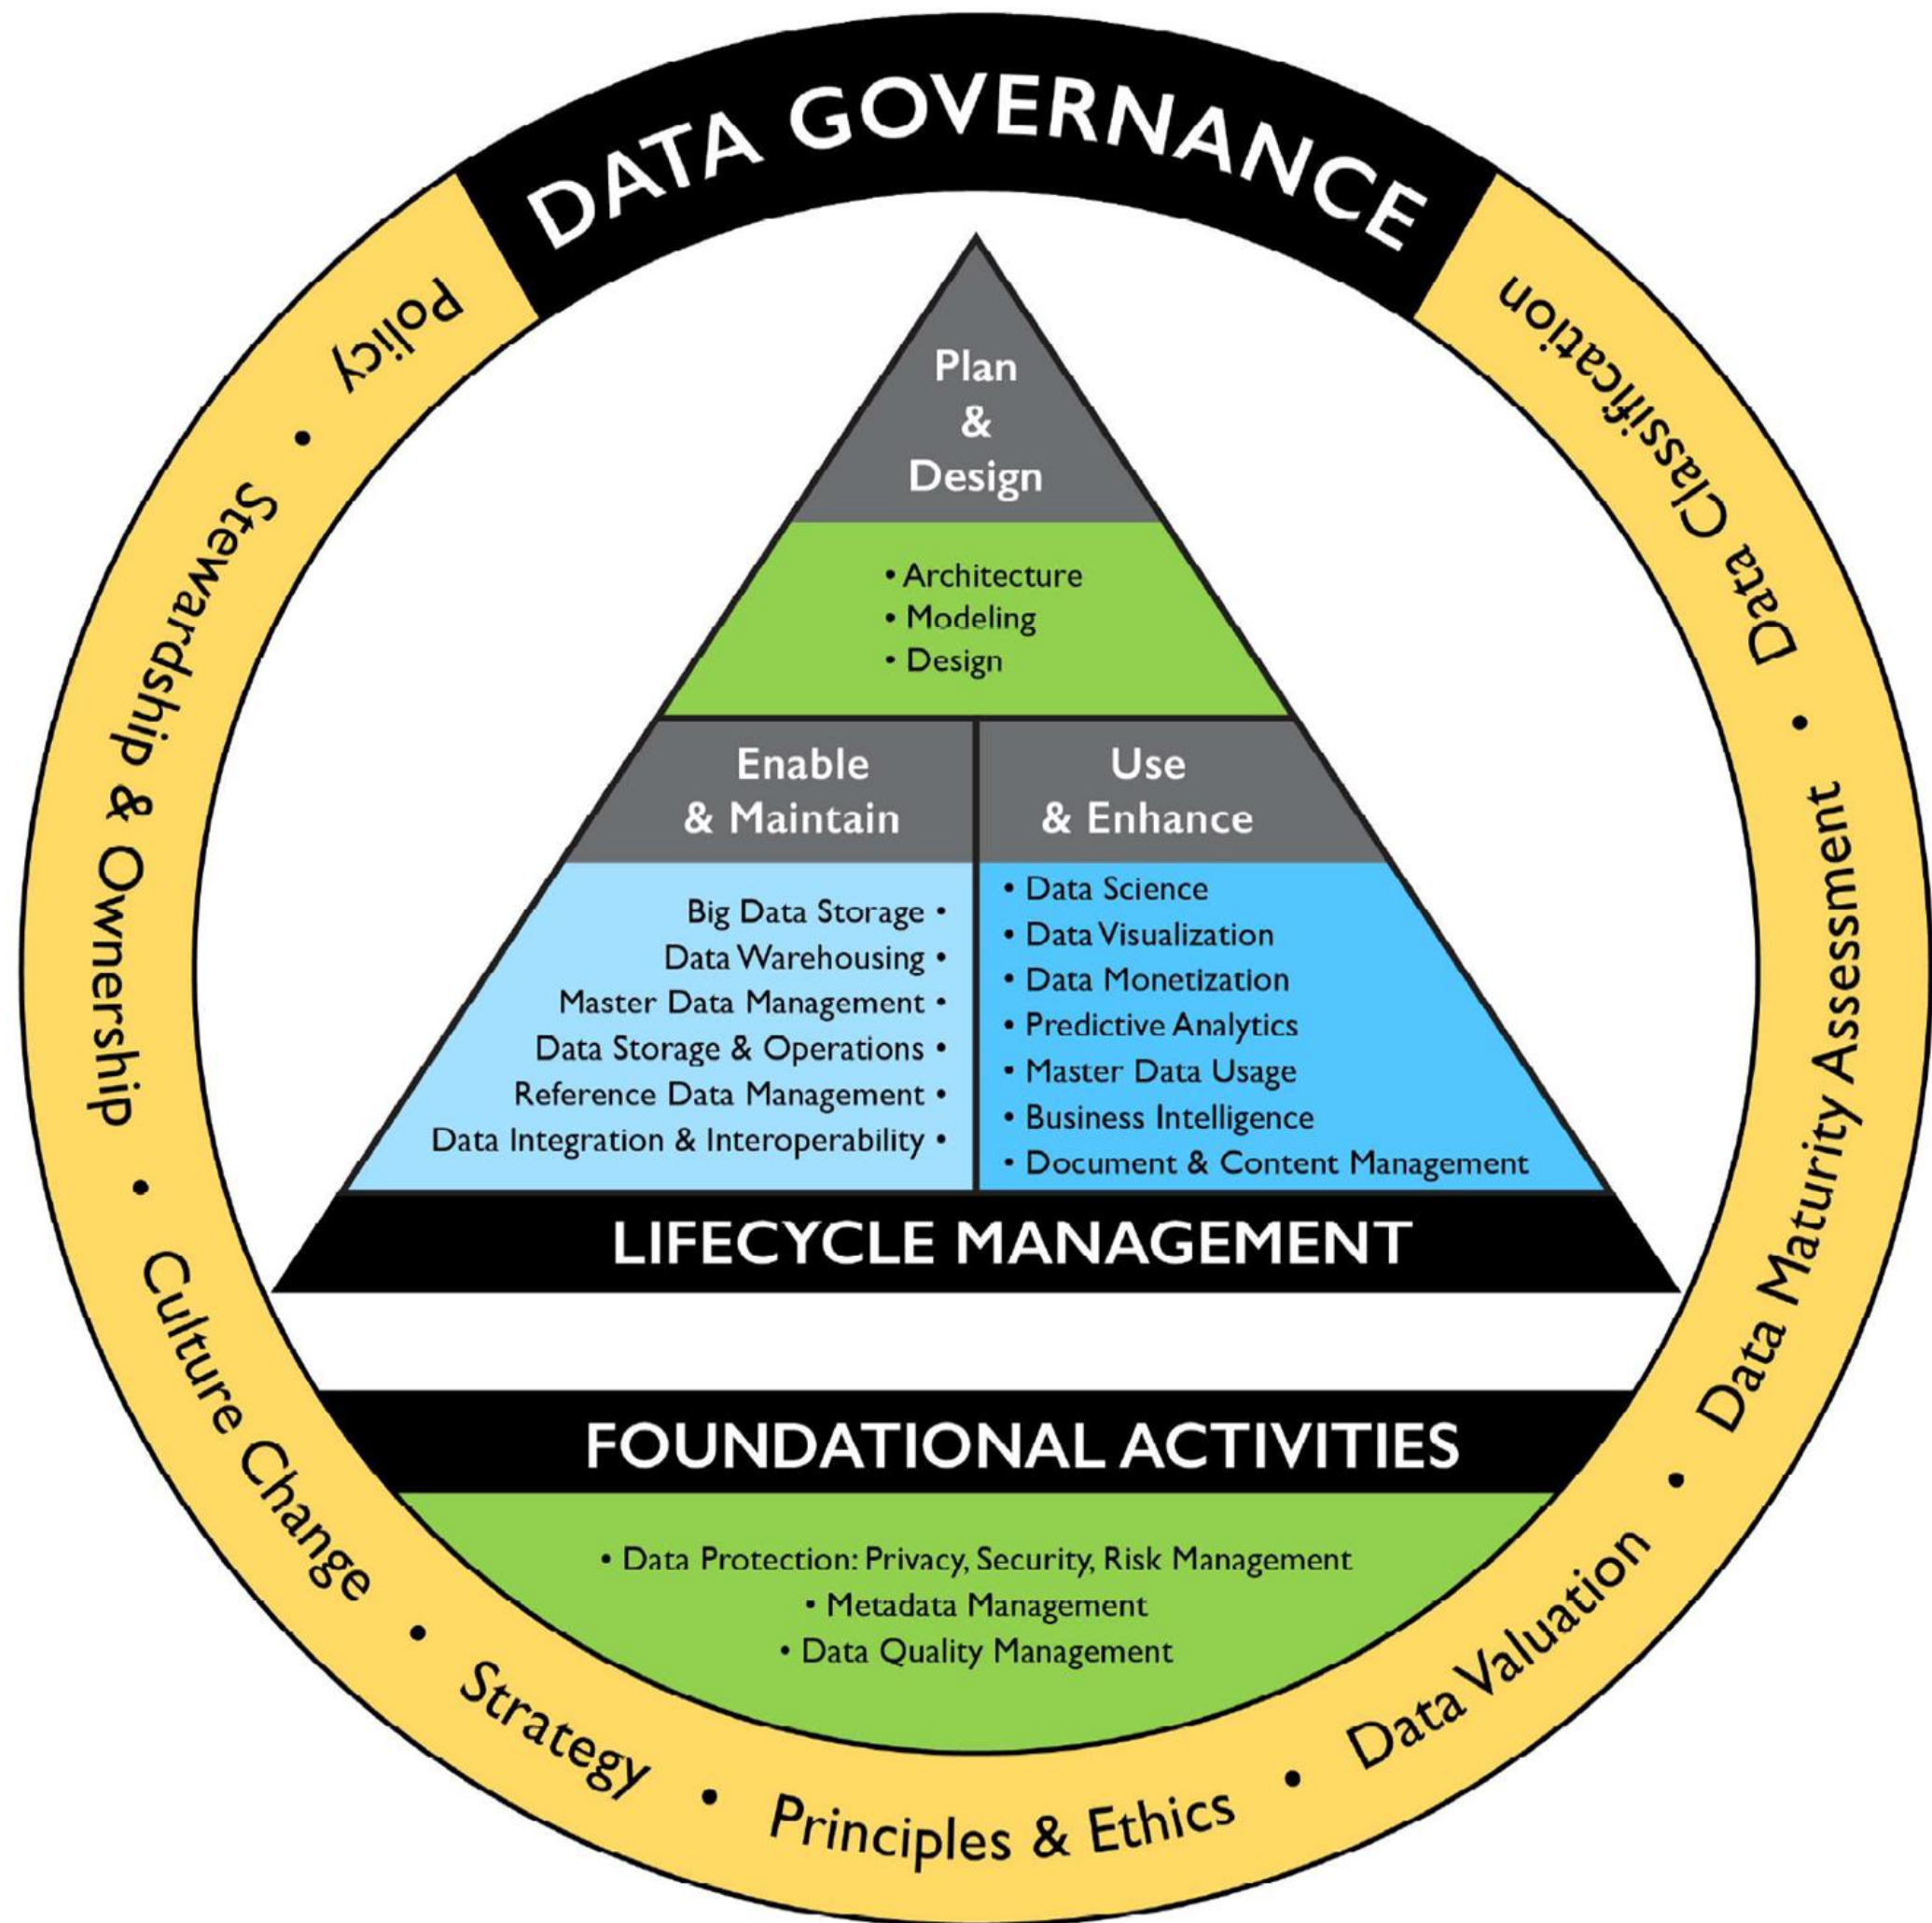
DATA GOVERNANCE

Plan & Design

• Architecture
• Modeling
• Design

Enable & Maintain

Big Data Storage •
Data Warehousing •
Master Data Management •
Data Storage & Operations •
Reference Data Management •
Data Integration & Interoperability •

Use & Enhance

• Data Science
• Data Visualization
• Data Monetization
• Predictive Analytics
• Master Data Usage
• Business Intelligence
• Document & Content Management

LIFECYCLE MANAGEMENT

FOUNDATIONAL ACTIVITIES

• Data Protection: Privacy, Security, Risk Management
• Metadata Management
• Data Quality Management

Data Classification • Data Maturity Assessment • Data Valuation • Principles & Ethics • Strategy • Culture Change • Stewardship & Ownership • Policy